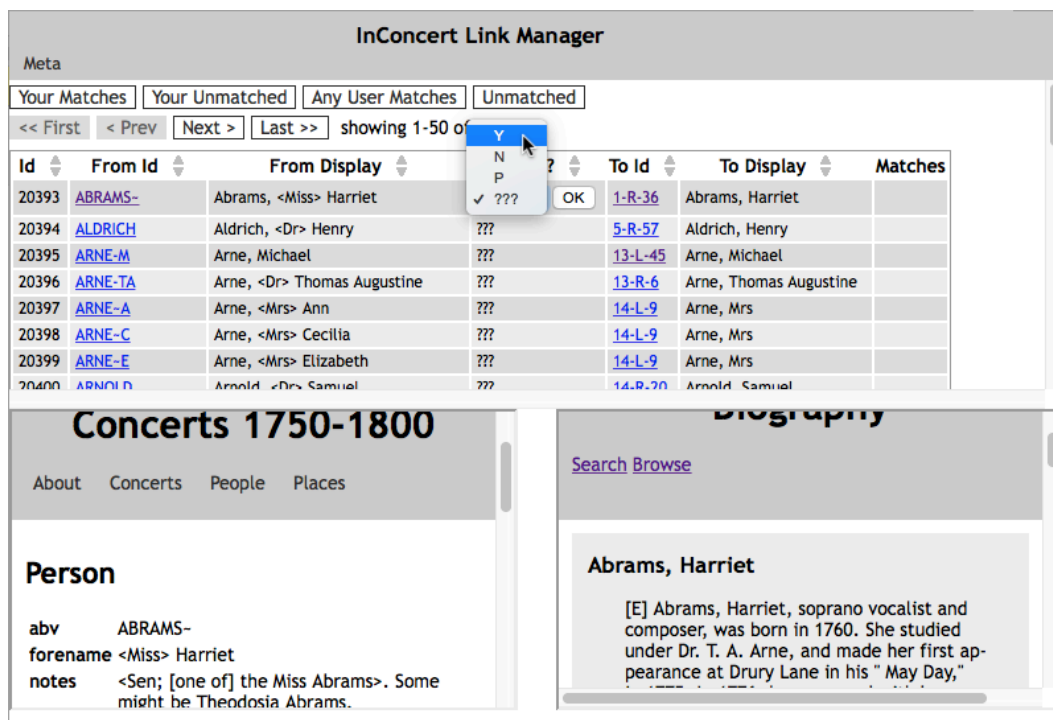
InConcert Link Manager

Meta

Your Matches | Your Unmatched | Any User Matches | Unmatched

<< First | < Prev | Next > | Last >> showing 1-50 of

Y
N
P
✓ ???

OK

| Id | From Id | From Display | ? | To Id | To Display | Matches |
|---|---|---|---|---|---|---|
| 20393 | ABRAMS~ | Abrams, <Miss> Harriet | | 1-R-36 | Abrams, Harriet | |
| 20394 | ALDRICH | Aldrich, <Dr> Henry | ??? | 5-R-57 | Aldrich, Henry | |
| 20395 | ARNE-M | Arne, Michael | ??? | 13-L-45 | Arne, Michael | |
| 20396 | ARNE-TA | Arne, <Dr> Thomas Augustine | ??? | 13-R-6 | Arne, Thomas Augustine | |
| 20397 | ARNE~A | Arne, <Mrs> Ann | ??? | 14-L-9 | Arne, Mrs | |
| 20398 | ARNE~C | Arne, <Mrs> Cecilia | ??? | 14-L-9 | Arne, Mrs | |
| 20399 | ARNE~E | Arne, <Mrs> Elizabeth | ??? | 14-L-9 | Arne, Mrs | |
| 20400 | ARNOLD | Arnold, <Dr> Samuel | ??? | 14-R-20 | Arnold, Samuel | |

Concerts 1750-1800

About Concerts People Places

Person

abv ABRAMS~
forename <Miss> Harriet
notes <Sen; [one of] the Miss Abrams>. Some might be Theodosia Abrams.

Biography

Search Browse

Abrams, Harriet

[E] Abrams, Harriet, soprano vocalist and composer, was born in 1760. She studied under Dr. T. A. Arne, and made her first appearance at Drury Lane in his " May Day," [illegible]